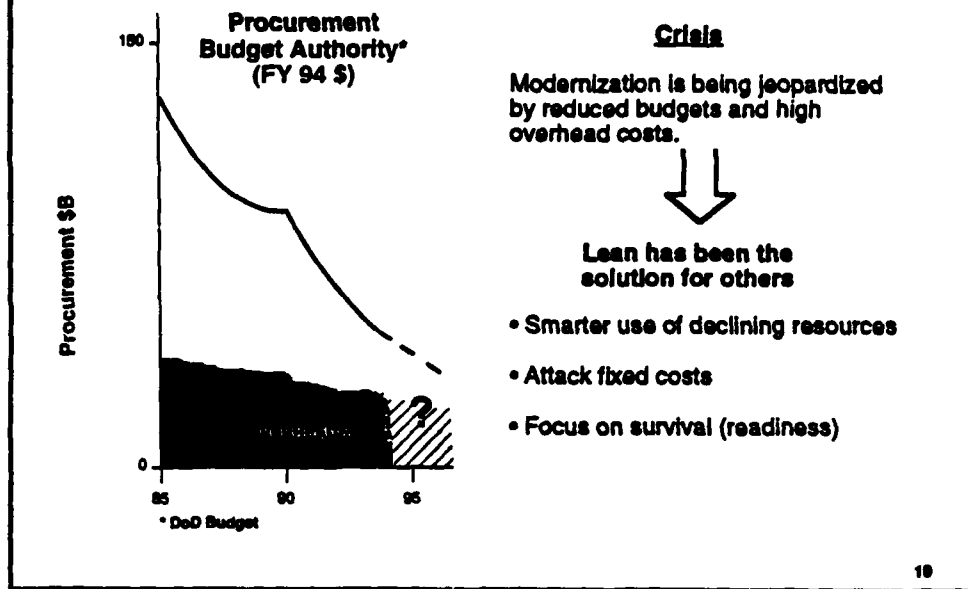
Procurement Budget Authority* (FY 94 $)

150

0

Procurement $B

?

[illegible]

85

90

95

* DoD Budget

Crisis

Modernization is being jeopardized by reduced budgets and high overhead costs.

Lean has been the solution for others

• Smarter use of declining resources

• Attack fixed costs

• Focus on survival (readiness)

19